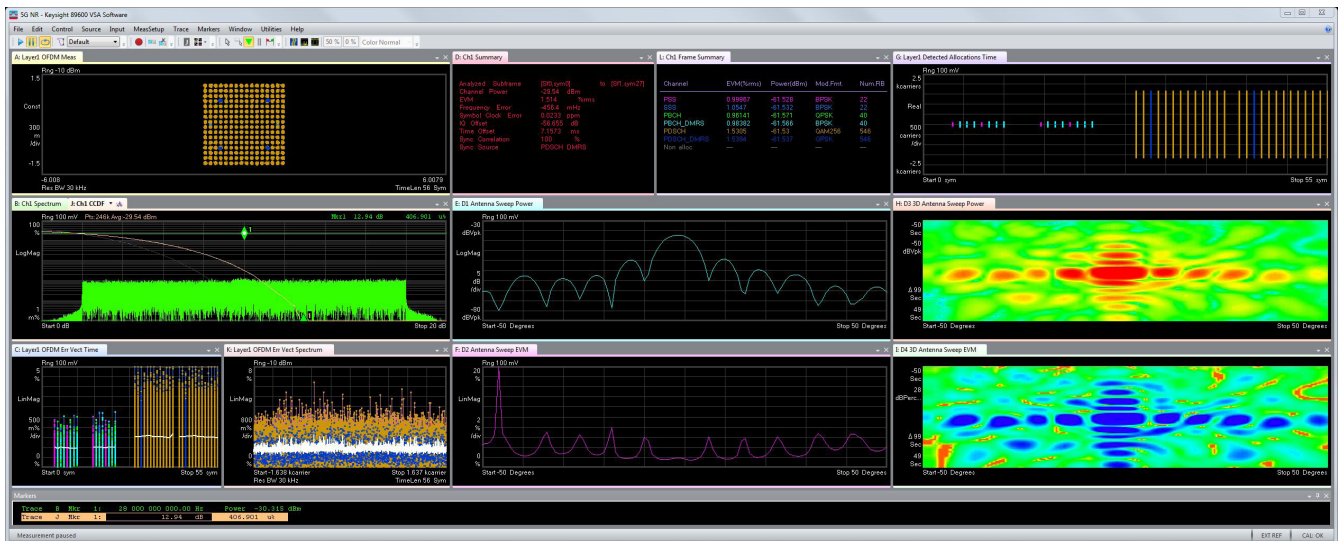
5G NR - Keysight 89600 VSA Software

File Edit Control Source Input MeasSetup Trace Markers Window Utilities Help

Default 50 % 0 % Color Normal

A: Layer1 OFDM Meas
Rng -10 dBm
1.5
Const
300 m /div
-1.5
-6.008 6.0079
Res BW 30 kHz TimeLen 56 Sym

D: Ch1 Summary
Analyzed Subframe [SF.sym0] to [SF.sym27]
Channel Power -29.54 dBm
EVM 1.514 %rms
Frequency Error -456.4 mHz
Symbol Clock Error 0.0233 ppm
IQ Offset -56.655 dB
Time Offset 7.1573 ms
Sync Correlation 100 %
Sync Source PDSCH_DMRS

L: Ch1 Frame Summary
| Channel | EVM(%rms) | Power(dBm) | Mod.Fmt. | Num.RB |
|---|---|---|---|---|
| PSS | 0.99967 | -61.528 | BPSK | 22 |
| SSS | 1.0547 | -61.532 | BPSK | 22 |
| PBCH | 0.96141 | -61.571 | QPSK | 40 |
| PBCH_DMRS | 0.98392 | -61.566 | BPSK | 40 |
| PDSCH | 1.5305 | -61.53 | QAM256 | 546 |
| PDSCH_DMRS | 1.5344 | -61.537 | QPSK | 546 |
| Non alloc | --- | --- | --- | --- |

G: Layer1 Detected Allocations Time
Rng 100 mV
2.5 kcarriers
Real
500 carriers /div
-2.5 kcarriers
Start 0 sym Stop 55 sym

B: Ch1 Spectrum J: Ch1 CCDF
Rng 100 mV Pts 246k Avg -29.54 dBm Mkr1 12.94 dB 406.901 u%
100 %
LogMag
1 m%
Start 0 dB Stop 20 dB

E: D1 Antenna Sweep Power
Rng 100 mV
-20 dBVpk
LogMag
5 dB /div
-90 dBVpk
Start -50 Degrees Stop 50 Degrees

H: D3 3D Antenna Sweep Power
-50 Sec
-50 dBVpk
4.99 Sec
49 Sec
Start -50 Degrees Stop 50 Degrees

C: Layer1 OFDM Err Vect Time
Rng 100 mV
5 %
LinMag
500 m% /div
0 %
Start 0 sym Stop 55 sym

K: Layer1 OFDM Err Vect Spectrum
Rng -10 dBm
8 %
LinMag
800 m% /div
0 %
Start -1.638 kcarrier Stop 1.637 kcarrier
Res BW 30 kHz TimeLen 56 Sym

F: D2 Antenna Sweep EVM
Rng 100 mV
20 %
LinMag
2 % /div
0 %
Start -50 Degrees Stop 50 Degrees

I: D4 3D Antenna Sweep EVM
-50 Sec
28 dBPerc...
4.99 Sec
49 Sec
Start -50 Degrees Stop 50 Degrees

Markers
Trace B Mkr 1: 28 000 000 000.00 Hz Power -30.315 dBm
Trace J Mkr 1: 12.94 dB 406.901 u%

Measurement paused EXT REF CAL: OK